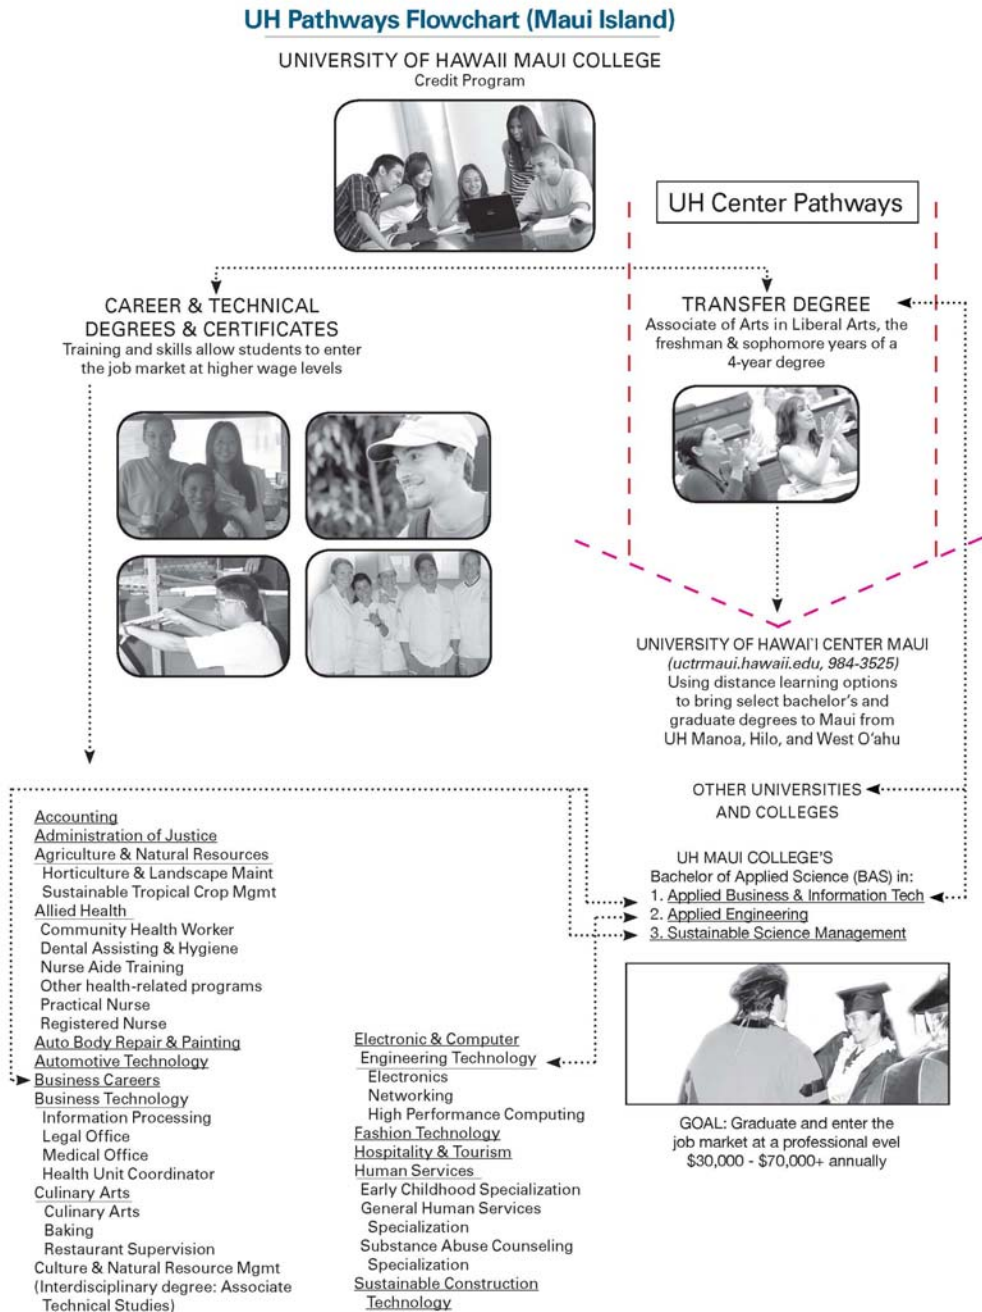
UH Pathways Flowchart (Maui Island)

UNIVERSITY OF HAWAII MAUI COLLEGE
Credit Program

UH Center Pathways

CAREER & TECHNICAL DEGREES & CERTIFICATES
Training and skills allow students to enter the job market at higher wage levels

TRANSFER DEGREE
Associate of Arts in Liberal Arts, the freshman & sophomore years of a 4-year degree

UNIVERSITY OF HAWAI'I CENTER MAUI
(uctrmaui.hawaii.edu, 984-3525)
Using distance learning options to bring select bachelor's and graduate degrees to Maui from UH Manoa, Hilo, and West O'ahu

OTHER UNIVERSITIES AND COLLEGES

UH MAUI COLLEGE'S
Bachelor of Applied Science (BAS) in:
1. Applied Business & Information Tech
2. Applied Engineering
3. Sustainable Science Management

GOAL: Graduate and enter the job market at a professional evel
$30,000 - $70,000+ annually

Accounting
Administration of Justice
Agriculture & Natural Resources
Horticulture & Landscape Maint
Sustainable Tropical Crop Mgmt
Allied Health
Community Health Worker
Dental Assisting & Hygiene
Nurse Aide Training
Other health-related programs
Practical Nurse
Registered Nurse
Auto Body Repair & Painting
Automotive Technology
Business Careers
Business Technology
Information Processing
Legal Office
Medical Office
Health Unit Coordinator
Culinary Arts
Culinary Arts
Baking
Restaurant Supervision
Culture & Natural Resource Mgmt
(Interdisciplinary degree: Associate Technical Studies)

Electronic & Computer Engineering Technology
Electronics
Networking
High Performance Computing
Fashion Technology
Hospitality & Tourism
Human Services
Early Childhood Specialization
General Human Services Specialization
Substance Abuse Counseling Specialization
Sustainable Construction Technology